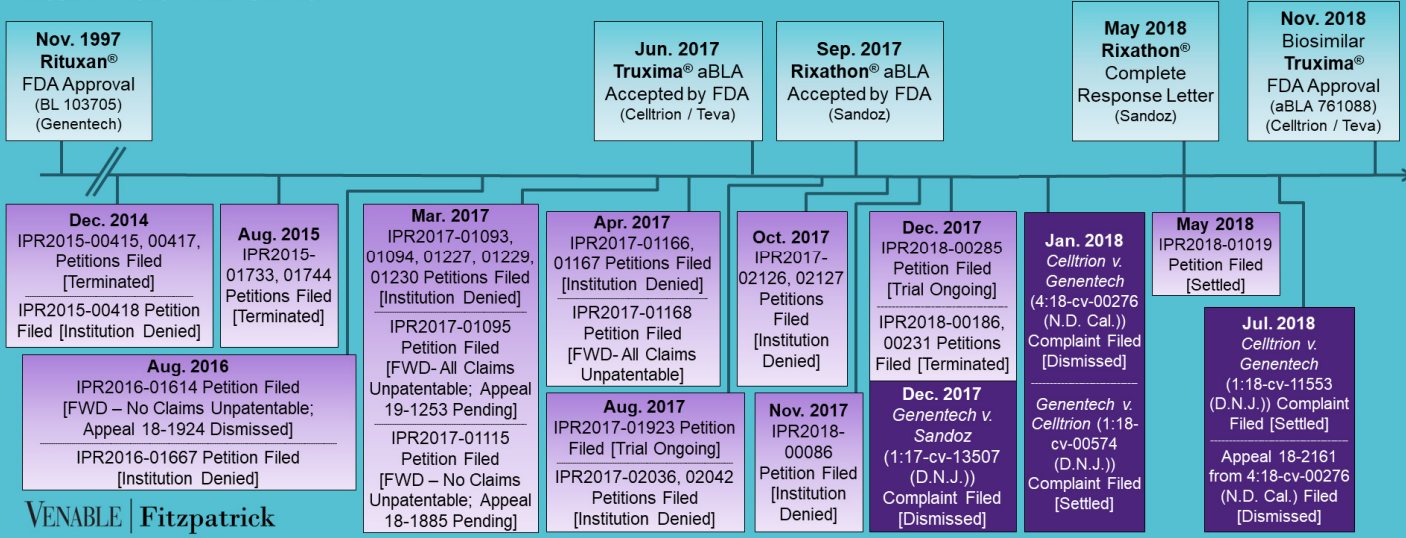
Nov. 1997
Rituxan®
FDA Approval
(BL 103705)
(Genentech)

Jun. 2017
Truxima® aBLA
Accepted by FDA
(Celltrion / Teva)

Sep. 2017
Rixathon® aBLA
Accepted by FDA
(Sandoz)

May 2018
Rixathon®
Complete
Response Letter
(Sandoz)

Nov. 2018
Biosimilar
Truxima®
FDA Approval
(aBLA 761088)
(Celltrion / Teva)

Dec. 2014
IPR2015-00415, 00417, Petitions Filed [Terminated]
IPR2015-00418 Petition Filed [Institution Denied]

Aug. 2015
IPR2015-01733, 01744 Petitions Filed [Terminated]

Aug. 2016
IPR2016-01614 Petition Filed [FWD – No Claims Unpatentable; Appeal 18-1924 Dismissed]
IPR2016-01667 Petition Filed [Institution Denied]

Mar. 2017
IPR2017-01093, 01094, 01227, 01229, 01230 Petitions Filed [Institution Denied]
IPR2017-01095 Petition Filed [FWD- All Claims Unpatentable; Appeal 19-1253 Pending]
IPR2017-01115 Petition Filed [FWD – No Claims Unpatentable; Appeal 18-1885 Pending]

Apr. 2017
IPR2017-01166, 01167 Petitions Filed [Institution Denied]
IPR2017-01168 Petition Filed [FWD- All Claims Unpatentable]

Aug. 2017
IPR2017-01923 Petition Filed [Trial Ongoing]
IPR2017-02036, 02042 Petitions Filed [Institution Denied]

Oct. 2017
IPR2017-02126, 02127 Petitions Filed [Institution Denied]

Nov. 2017
IPR2018-00086 Petition Filed [Institution Denied]

Dec. 2017
IPR2018-00285 Petition Filed [Trial Ongoing]
IPR2018-00186, 00231 Petitions Filed [Terminated]

Dec. 2017
Genentech v. Sandoz (1:17-cv-13507 (D.N.J.)) Complaint Filed [Dismissed]

Jan. 2018
Celltrion v. Genentech (4:18-cv-00276 (N.D. Cal.)) Complaint Filed [Dismissed]
Genentech v. Celltrion (1:18-cv-00574 (D.N.J.)) Complaint Filed [Settled]

May 2018
IPR2018-01019 Petition Filed [Settled]

Jul. 2018
Celltrion v. Genentech (1:18-cv-11553 (D.N.J.)) Complaint Filed [Settled]
Appeal 18-2161 from 4:18-cv-00276 (N.D. Cal.) Filed [Dismissed]

VENABLE | Fitzpatrick